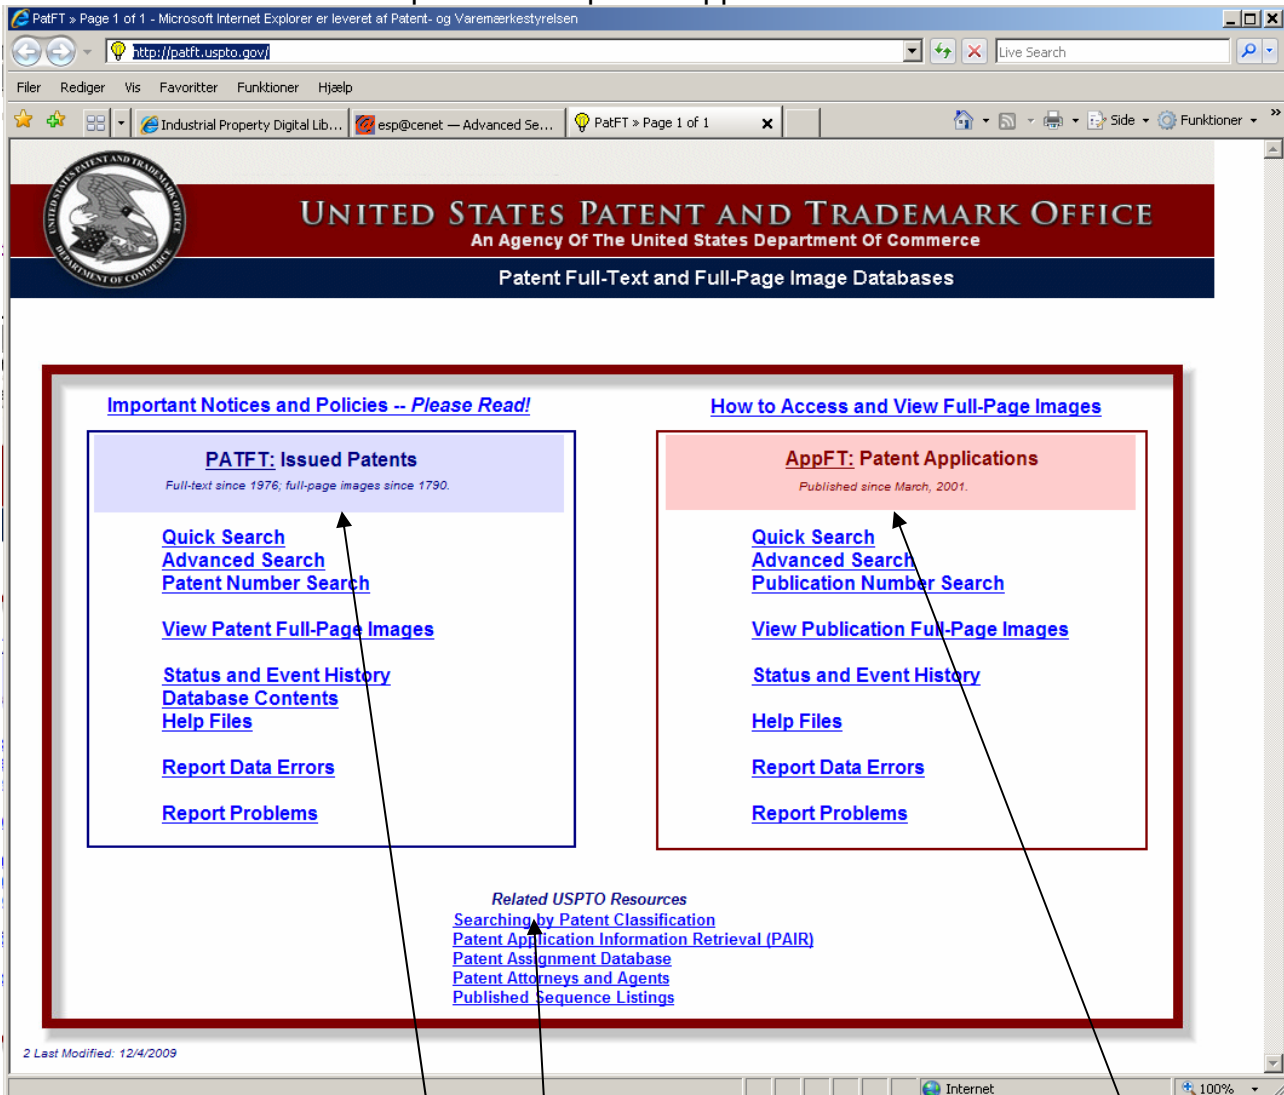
PatFT » Page 1 of 1 - Microsoft Internet Explorer er leveret af Patent- og Varemærkestyrelsen

http://patft.uspto.gov/

Live Search

Filer Rediger Vis Favoritter Funktioner Hjælp

Industrial Property Digital Lib... esp@cenet — Advanced Se... PatFT » Page 1 of 1

Side Funktioner

UNITED STATES PATENT AND TRADEMARK OFFICE
An Agency Of The United States Department Of Commerce

Patent Full-Text and Full-Page Image Databases

Important Notices and Policies -- Please Read!

How to Access and View Full-Page Images

PATFT: Issued Patents
Full-text since 1976; full-page images since 1790.

Quick Search
Advanced Search
Patent Number Search

View Patent Full-Page Images

Status and Event History
Database Contents
Help Files

Report Data Errors

Report Problems

AppFT: Patent Applications
Published since March, 2001.

Quick Search
Advanced Search
Publication Number Search

View Publication Full-Page Images

Status and Event History

Help Files

Report Data Errors

Report Problems

Related USPTO Resources
Searching by Patent Classification
Patent Application Information Retrieval (PAIR)
Patent Assignment Database
Patent Attorneys and Agents
Published Sequence Listings

2 Last Modified: 12/4/2009

Internet

100%